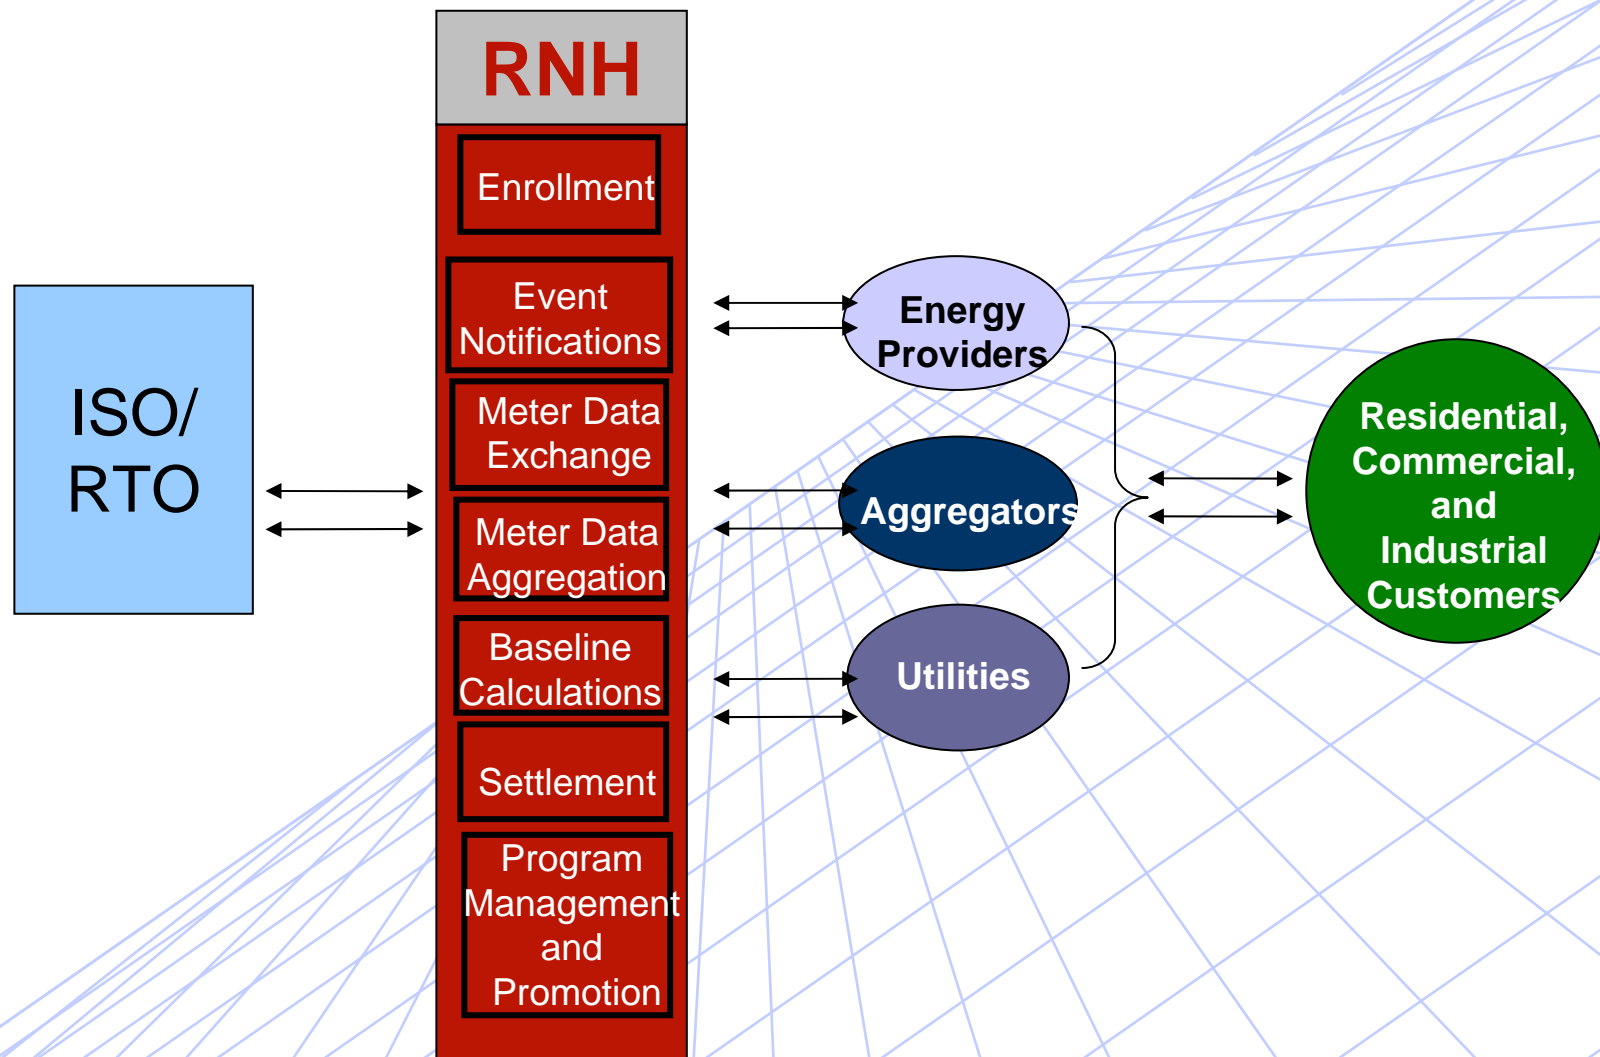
ISO/ RTO

RNH

Enrollment

Event Notifications

Meter Data Exchange

Meter Data Aggregation

Baseline Calculations

Settlement

Program Management and Promotion

Energy Providers

Aggregators

Utilities

Residential, Commercial, and Industrial Customers